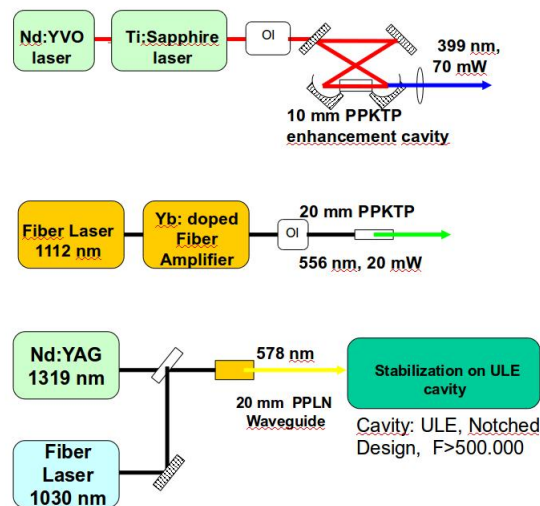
Nd:YVO laser

Ti:Sapphire laser

OI

399 nm, 70 mW

10 mm PPKTP enhancement cavity

Fiber Laser 1112 nm

Yb: doped Fiber Amplifier

OI

20 mm PPKTP

556 nm, 20 mW

Nd:YAG 1319 nm

578 nm

20 mm PPLN Waveguide

Stabilization on ULE cavity

Cavity: ULE, Notched Design, F>500.000

Fiber Laser 1030 nm